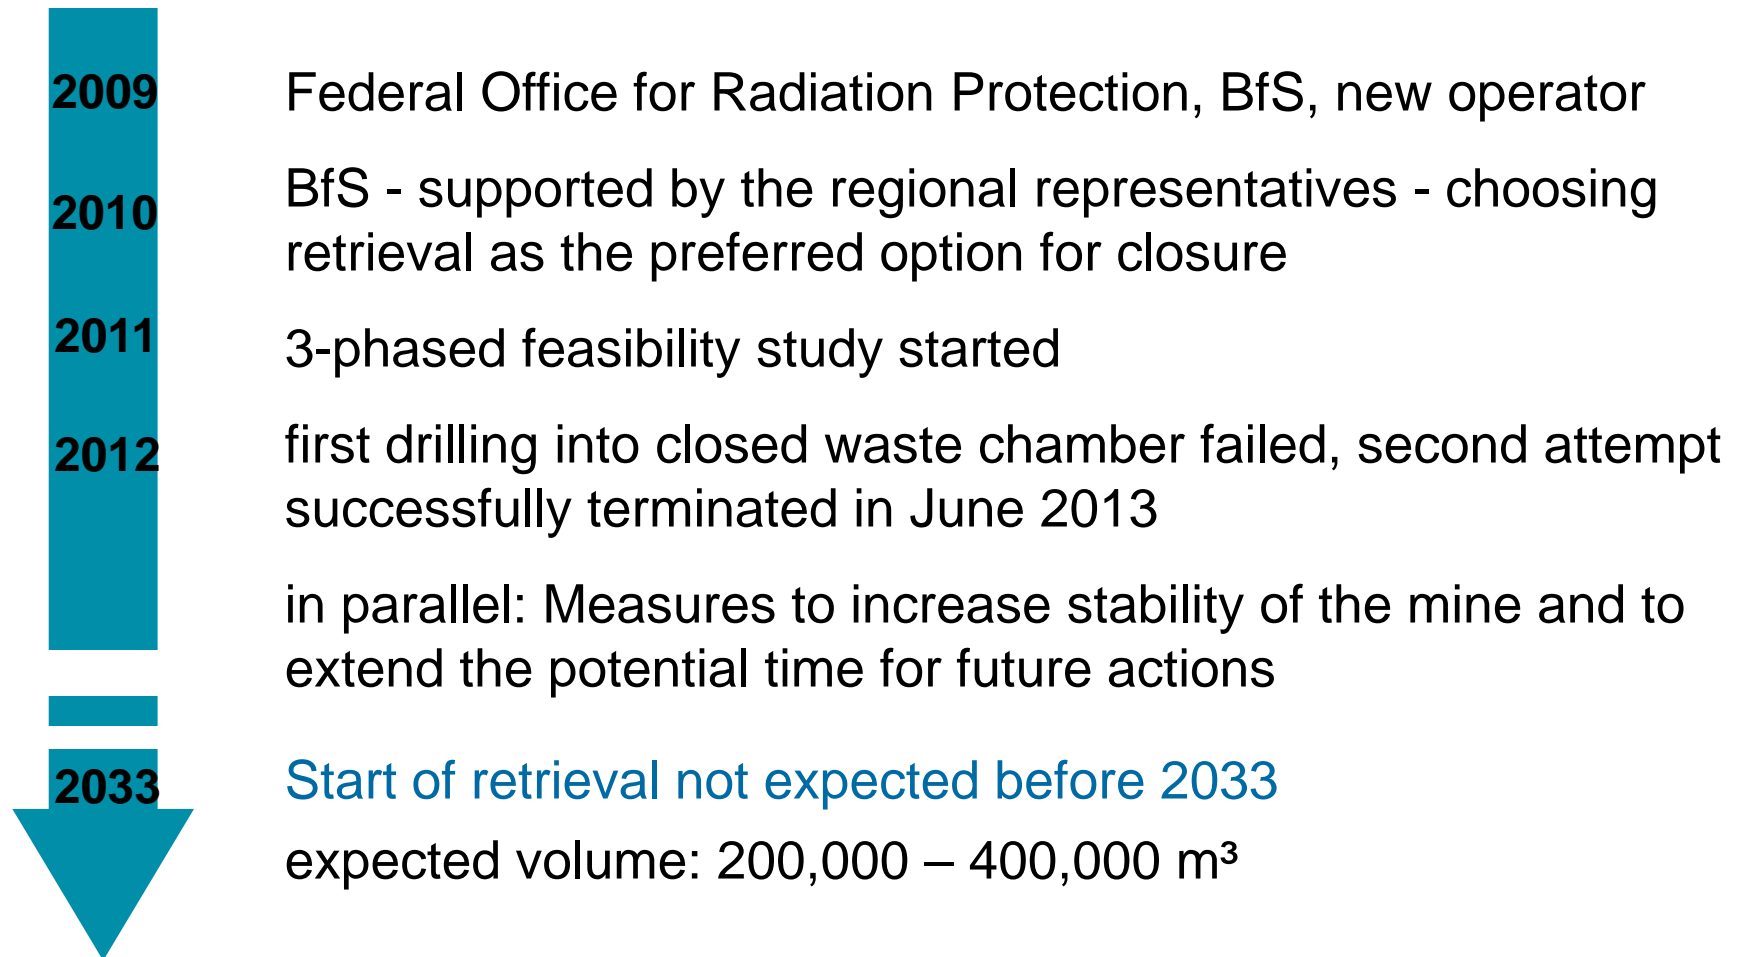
2009 Federal Office for Radiation Protection, BfS, new operator

2010 BfS - supported by the regional representatives - choosing retrieval as the preferred option for closure

2011 3-phased feasibility study started

2012 first drilling into closed waste chamber failed, second attempt successfully terminated in June 2013

in parallel: Measures to increase stability of the mine and to extend the potential time for future actions

2033 Start of retrieval not expected before 2033

expected volume: 200,000 – 400,000 m³